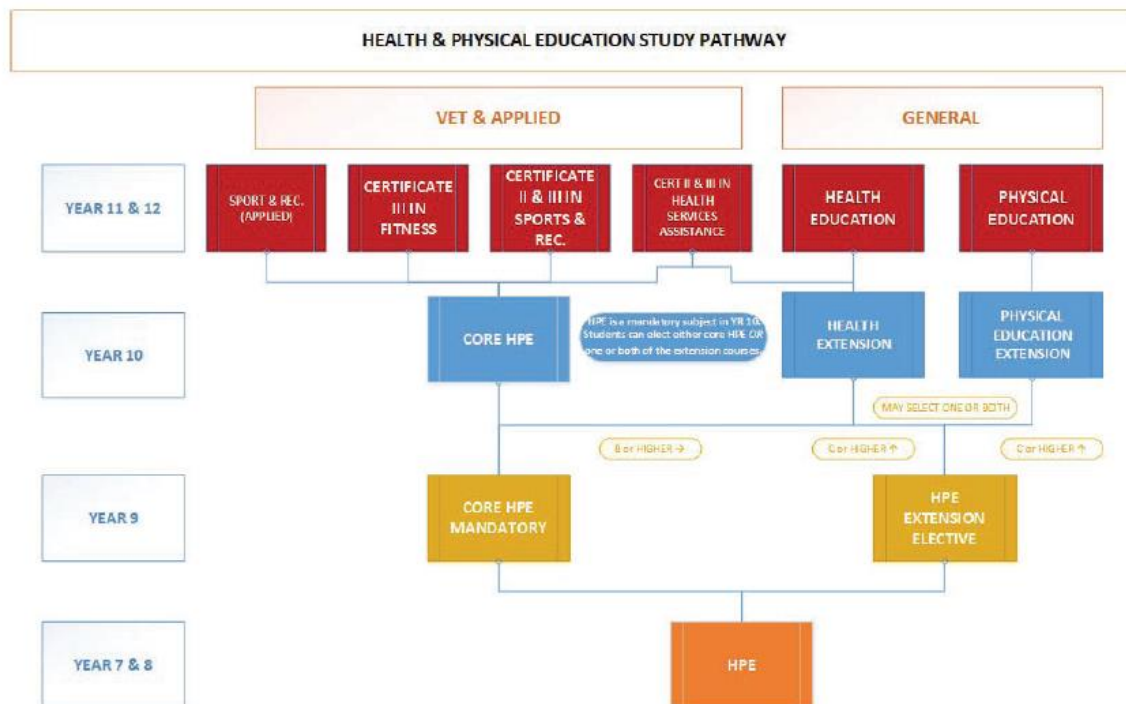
HEALTH & PHYSICAL EDUCATION STUDY PATHWAY

VET & APPLIED

GENERAL

YEAR 11 & 12

SPORT & REC. (APPLIED)

CERTIFICATE III IN FITNESS

CERTIFICATE II & III IN SPORTS & REC.

CERT II & III IN HEALTH SERVICES ASSISTANCE

HEALTH EDUCATION

PHYSICAL EDUCATION

YEAR 10

CORE HPE

HPE is a mandatory subject in YR 10. Students can elect either core HPE OR one or both of the extension courses.

HEALTH EXTENSION

PHYSICAL EDUCATION EXTENSION

MAY SELECT ONE OR BOTH

B or HIGHER →

C or HIGHER ↑

C or HIGHER ↑

YEAR 9

CORE HPE MANDATORY

HPE EXTENSION ELECTIVE

YEAR 7 & 8

HPE